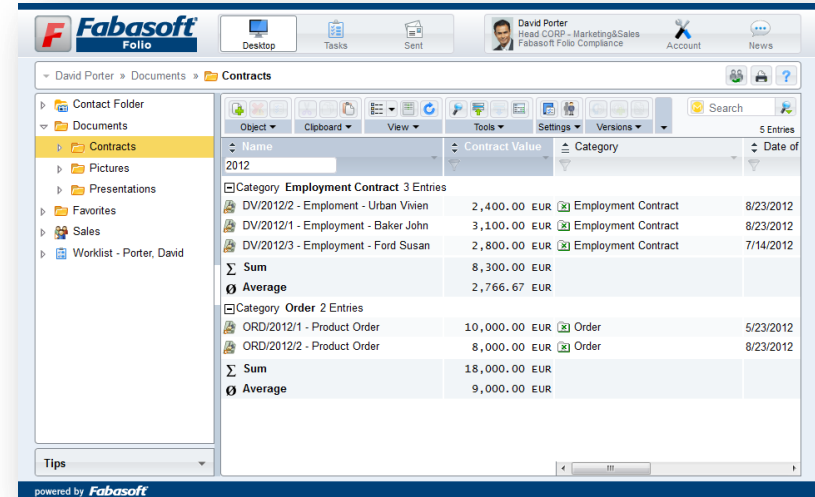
Fabasoft Folio

Desktop

Tasks

Sent

David Porter
Head CORP - Marketing&Sales
Fabasoft Folio Compliance

Account

News

David Porter » Documents » Contracts

Contact Folder
Documents
Contracts
Pictures
Presentations
Favorites
Sales
Worklist - Porter, David

Tips

Object ▾
Clipboard ▾
View ▾
Tools ▾
Settings ▾
Versions ▾

Search

5 Entries

| Name | Contract Value | Category | Date of |
|---|---|---|---|
| 2012 | | | |
| Category **Employment Contract** 3 Entries | | | |
| DV/2012/2 - Emploment - Urban Vivien | 2,400.00 EUR | Employment Contract | 8/23/2012 |
| DV/2012/1 - Employment - Baker John | 3,100.00 EUR | Employment Contract | 8/23/2012 |
| DV/2012/3 - Employment - Ford Susan | 2,800.00 EUR | Employment Contract | 7/14/2012 |
| Σ **Sum** | 8,300.00 EUR | | |
| Ø **Average** | 2,766.67 EUR | | |
| Category **Order** 2 Entries | | | |
| ORD/2012/1 - Product Order | 10,000.00 EUR | Order | 5/23/2012 |
| ORD/2012/2 - Product Order | 8,000.00 EUR | Order | 8/23/2012 |
| Σ **Sum** | 18,000.00 EUR | | |
| Ø **Average** | 9,000.00 EUR | | |

powered by Fabasoft